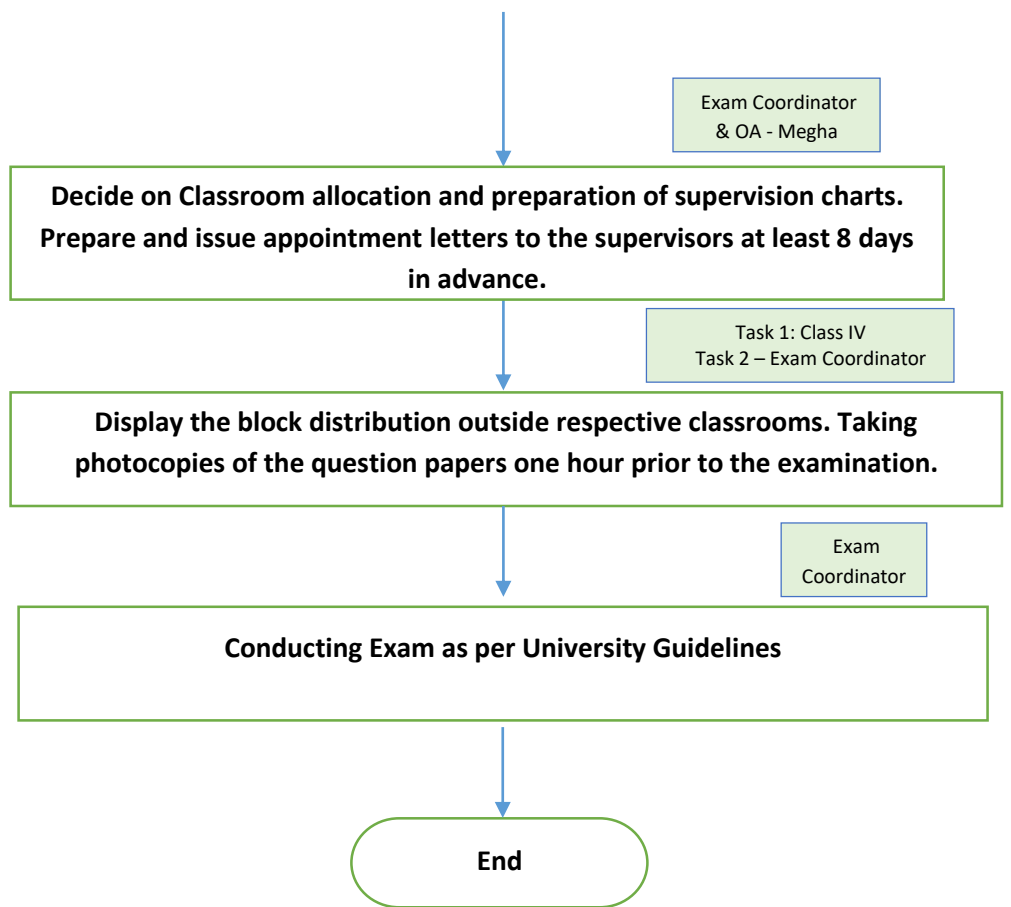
Exam Coordinator & OA - Megha

Decide on Classroom allocation and preparation of supervision charts. Prepare and issue appointment letters to the supervisors at least 8 days in advance.

Task 1: Class IV
Task 2 – Exam Coordinator

Display the block distribution outside respective classrooms. Taking photocopies of the question papers one hour prior to the examination.

Exam Coordinator

Conducting Exam as per University Guidelines

End